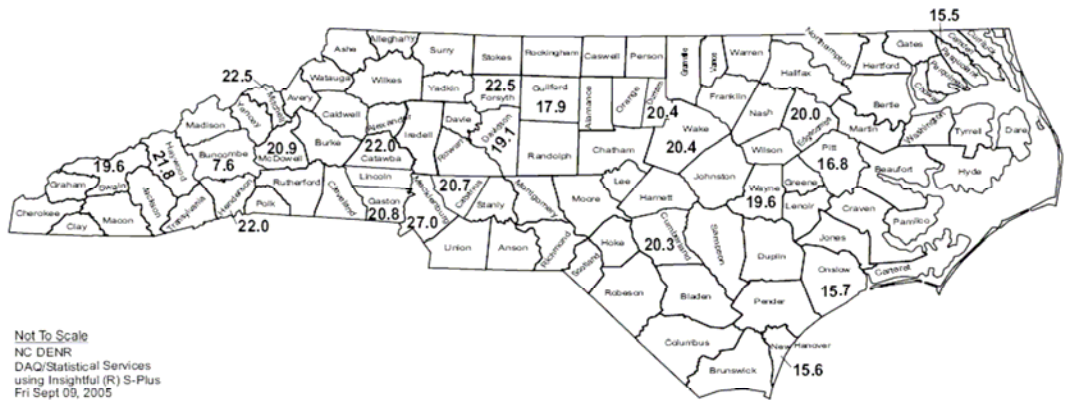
15.5
Ashe
Alleghany
Surry
Stokes
Rockingham
Caswell
Person
Granville
Vance
Warren
Northampton
Gates
Currituck
Camden
Pasquotank
Perquimans
Chowan
Hertford
Halifax
Bertie
Watauga
Wilkes
Yadkin
Forsyth
22.5
Guilford
17.9
Alamance
Orange
Durham
Franklin
Nash
Edgecombe
Martin
Washington
Tyrrell
Dare
22.5
Mitchell
Avery
Caldwell
Alexander
Iredell
Davie
Davidson
19.1
Randolph
Chatham
20.4
Wake
20.4
20.0
Wilson
Pitt
16.8
Beaufort
Hyde
Madison
Yancey
Buncombe
7.6
McDowell
20.9
Burke
Catawba
22.0
Rowan
Haywood
21.8
19.6
Graham
Swain
Cherokee
Clay
Macon
Jackson
Transylvania
Henderson
Polk
22.0
Rutherford
Cleveland
Lincoln
Gaston
20.8
Mecklenburg
27.0
Cabarrus
20.7
Stanly
Montgomery
Moore
Lee
Harnett
Johnston
Wayne
19.6
Greene
Lenoir
Craven
Pamlico
Jones
Union
Anson
Richmond
Scotland
Hoke
Cumberland
20.3
Sampson
Duplin
Onslow
15.7
Carteret
Robeson
Bladen
Pender
Columbus
New Hanover
Brunswick
15.6
Not To Scale
NC DENR
DAQ/Statistical Services
using Insightful (R) S-Plus
Fri Sept 09, 2005